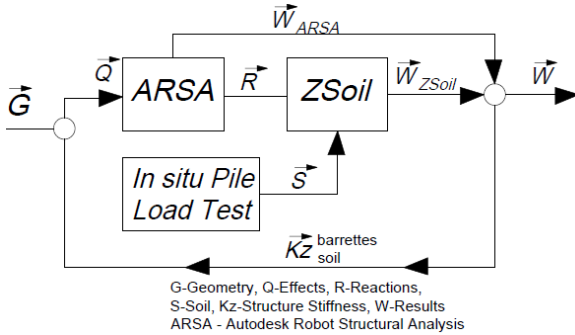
$\vec{W}_{ARSA}$

$\vec{G}$

$\vec{Q}$

ARSA

$\vec{R}$

ZSoil

$\vec{W}_{ZSoil}$

$\vec{W}$

In situ Pile Load Test

$\vec{S}$

$\vec{Kz}_{soil}^{barrettes}$

G-Geometry, Q-Effects, R-Reactions, S-Soil, Kz-Structure Stiffness, W-Results
ARSA - Autodesk Robot Structural Analysis